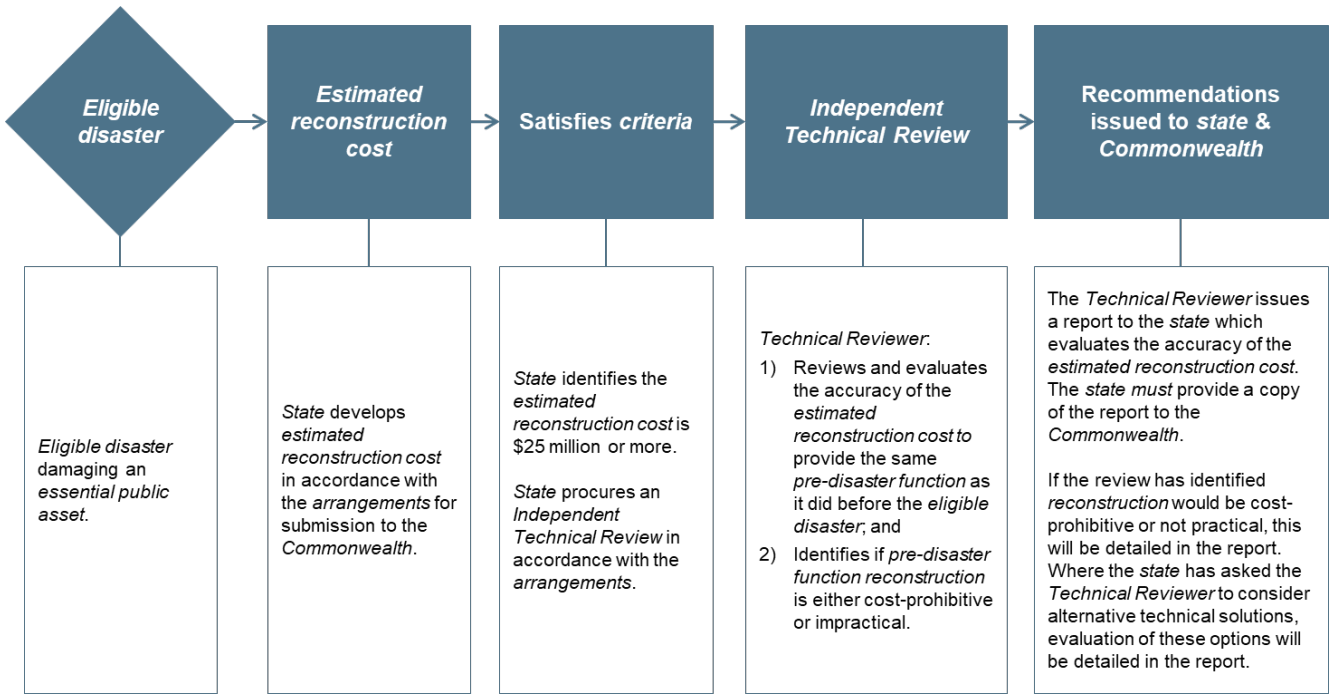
Eligible disaster

Estimated reconstruction cost

Satisfies criteria

Independent Technical Review

Recommendations issued to state & Commonwealth

Eligible disaster damaging an essential public asset.

State develops estimated reconstruction cost in accordance with the arrangements for submission to the Commonwealth.

State identifies the estimated reconstruction cost is $25 million or more.

State procures an Independent Technical Review in accordance with the arrangements.

Technical Reviewer:

1) Reviews and evaluates the accuracy of the estimated reconstruction cost to provide the same pre-disaster function as it did before the eligible disaster; and

2) Identifies if pre-disaster function reconstruction is either cost-prohibitive or impractical.

The Technical Reviewer issues a report to the state which evaluates the accuracy of the estimated reconstruction cost. The state must provide a copy of the report to the Commonwealth.

If the review has identified reconstruction would be cost-prohibitive or not practical, this will be detailed in the report. Where the state has asked the Technical Reviewer to consider alternative technical solutions, evaluation of these options will be detailed in the report.